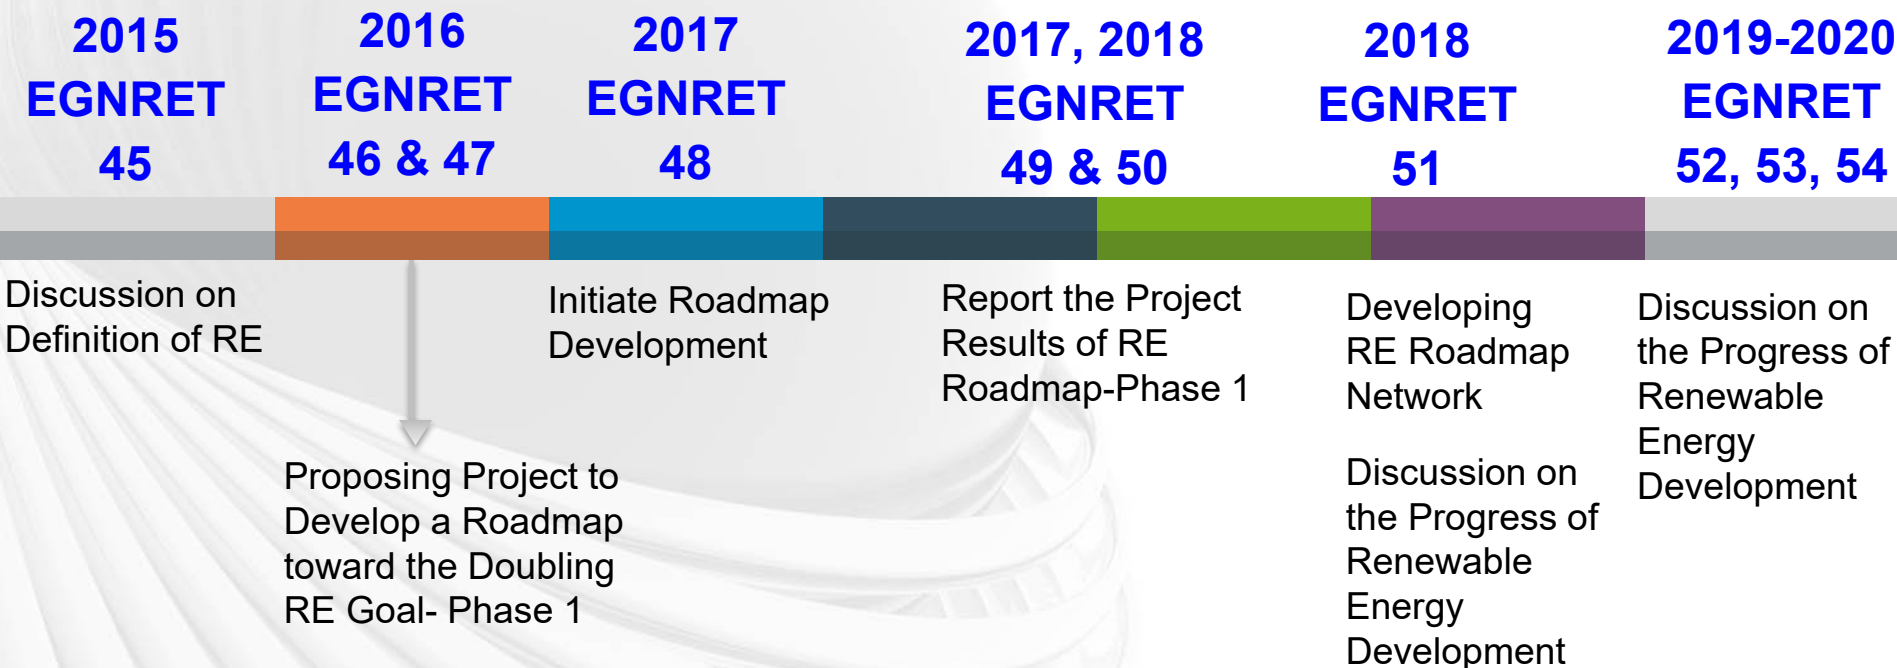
2015
EGNRET
45

2016
EGNRET
46 & 47

2017
EGNRET
48

2017, 2018
EGNRET
49 & 50

2018
EGNRET
51

2019-2020
EGNRET
52, 53, 54

Discussion on Definition of RE

Proposing Project to Develop a Roadmap toward the Doubling RE Goal- Phase 1

Initiate Roadmap Development

Report the Project Results of RE Roadmap-Phase 1

Developing RE Roadmap Network

Discussion on the Progress of Renewable Energy Development

Discussion on the Progress of Renewable Energy Development